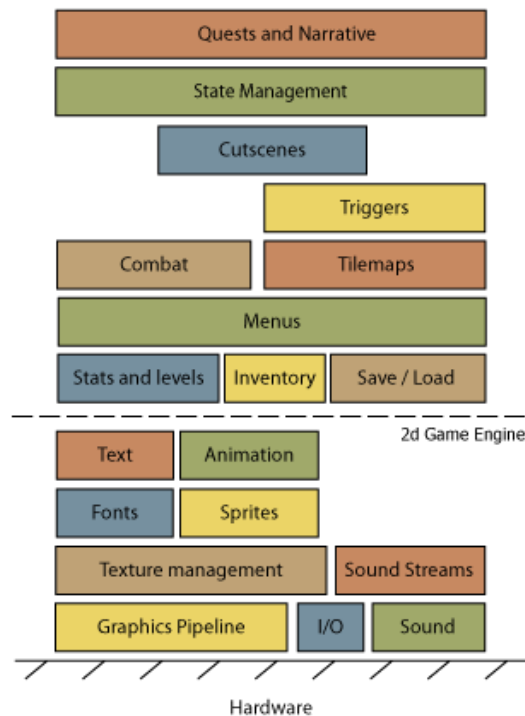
Quests and Narrative

State Management

Cutscenes

Triggers

Combat

Tilemaps

Menus

Stats and levels

Inventory

Save / Load

2d Game Engine

Text

Animation

Fonts

Sprites

Texture management

Sound Streams

Graphics Pipeline

I/O

Sound

Hardware